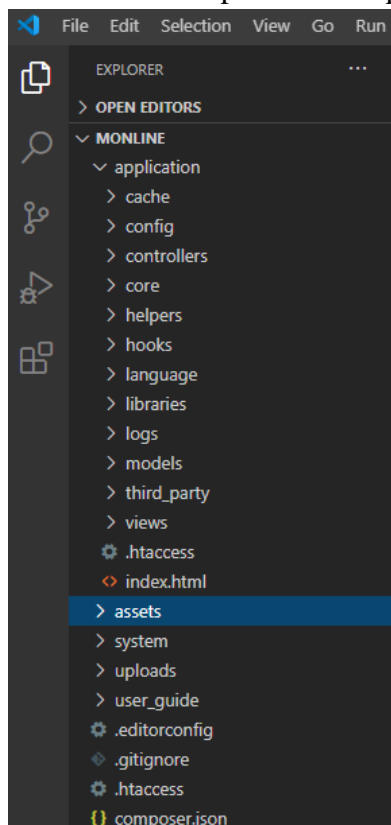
File Edit Selection View Go Run

EXPLORER ···

> OPEN EDITORS

∨ MONLINE

∨ application

> cache

> config

> controllers

> core

> helpers

> hooks

> language

> libraries

> logs

> models

> third_party

> views

.htaccess

index.html

> assets

> system

> uploads

> user_guide

.editorconfig

.gitignore

.htaccess

composer.json